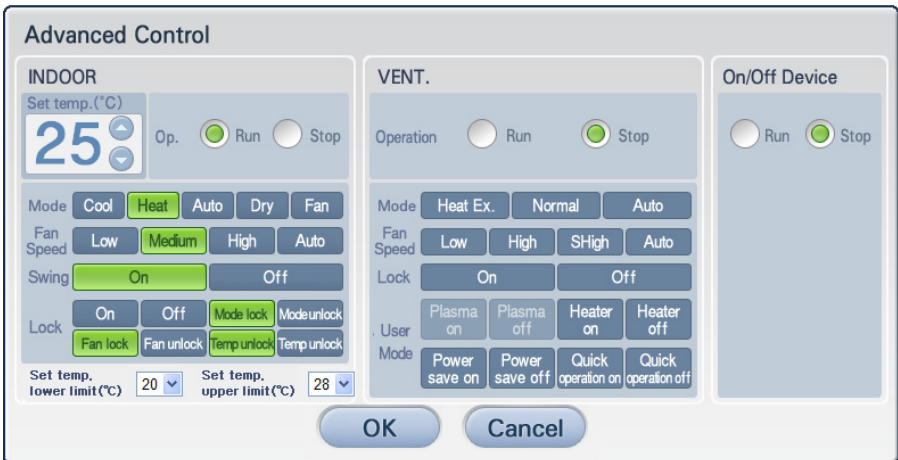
Advanced Control

INDOOR

Set temp.(°C)

25

Op. Run Stop

Mode Cool Heat Auto Dry Fan

Fan Speed Low Medium High Auto

Swing On Off

Lock On Off Mode lock Mode unlock

Fan lock Fan unlock Temp unlock Temp unlock

Set temp. lower limit(°C) 20

Set temp. upper limit(°C) 28

VENT.

Operation Run Stop

Mode Heat Ex. Normal Auto

Fan Speed Low High SHigh Auto

Lock On Off

. User Mode Plasma on Plasma off Heater on Heater off

Power save on Power save off Quick operation on Quick operation off

On/Off Device

Run Stop

OK Cancel